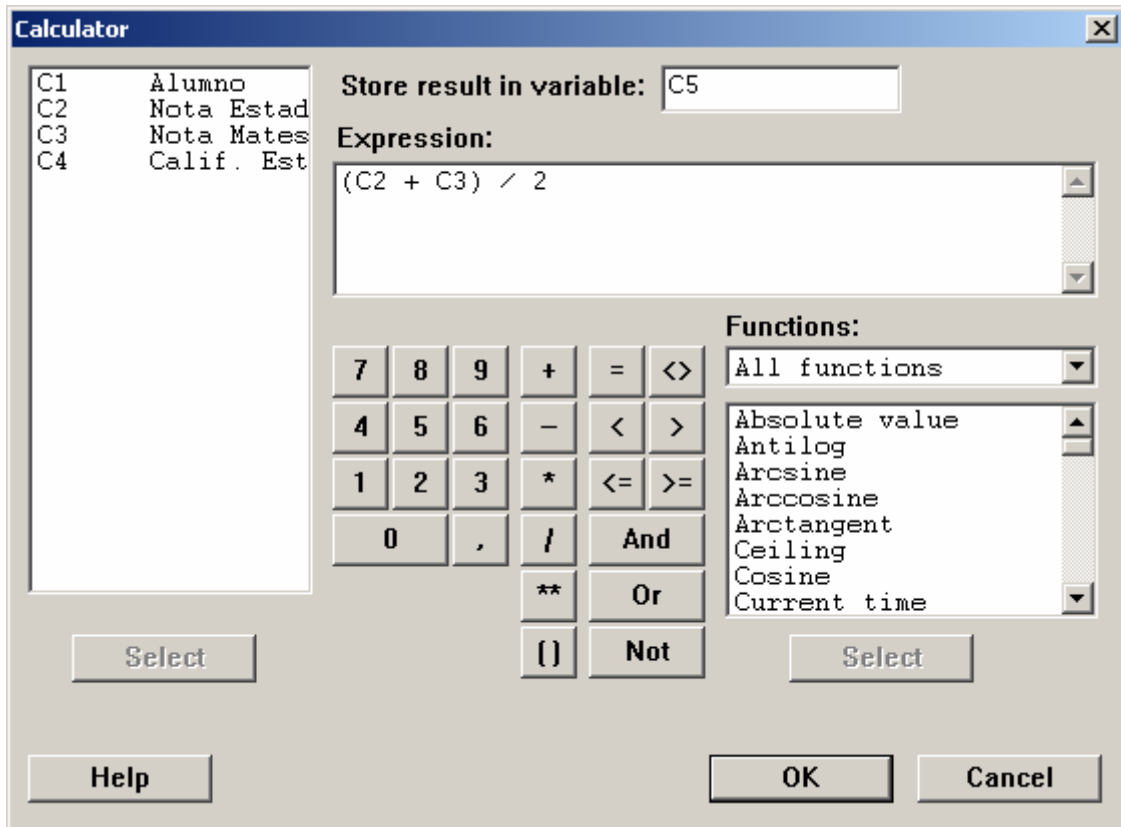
Calculator

C1 Alumno
C2 Nota Estad
C3 Nota Mates
C4 Calif. Est

Store result in variable: C5

Expression:

(C2 + C3) / 2

| 7 | 8 | 9 | + | = | <> |
|---|---|---|---|---|---|
| 4 | 5 | 6 | – | < | > |
| 1 | 2 | 3 | * | <= | >= |
| 0 | , | | / | And | |
| | | | ** | Or | |
| | | | ( ) | Not | |

Functions:

All functions

Absolute value
Antilog
Arcsine
Arccosine
Arctangent
Ceiling
Cosine
Current time

Select

Select

Help

OK

Cancel